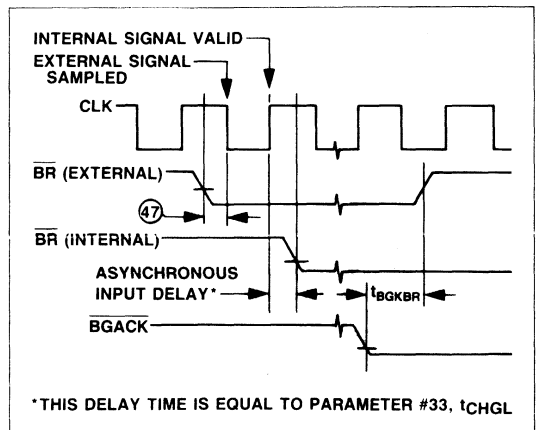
INTERNAL SIGNAL VALID

EXTERNAL SIGNAL SAMPLED

CLK

$\overline{BR}$ (EXTERNAL)

47

$\overline{BR}$ (INTERNAL)

ASYNCHRONOUS INPUT DELAY*

$t_{BGKBR}$

$\overline{BGACK}$

*THIS DELAY TIME IS EQUAL TO PARAMETER #33, $t_{CHGL}$